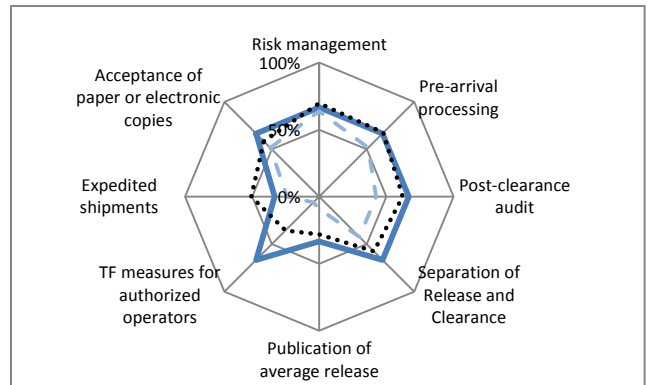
Risk management
100%
Pre-arrival processing
Acceptance of paper or electronic copies
50%
Post-clearance audit
Expedited shipments
0%
TF measures for authorized operators
Separation of Release and Clearance
Publication of average release